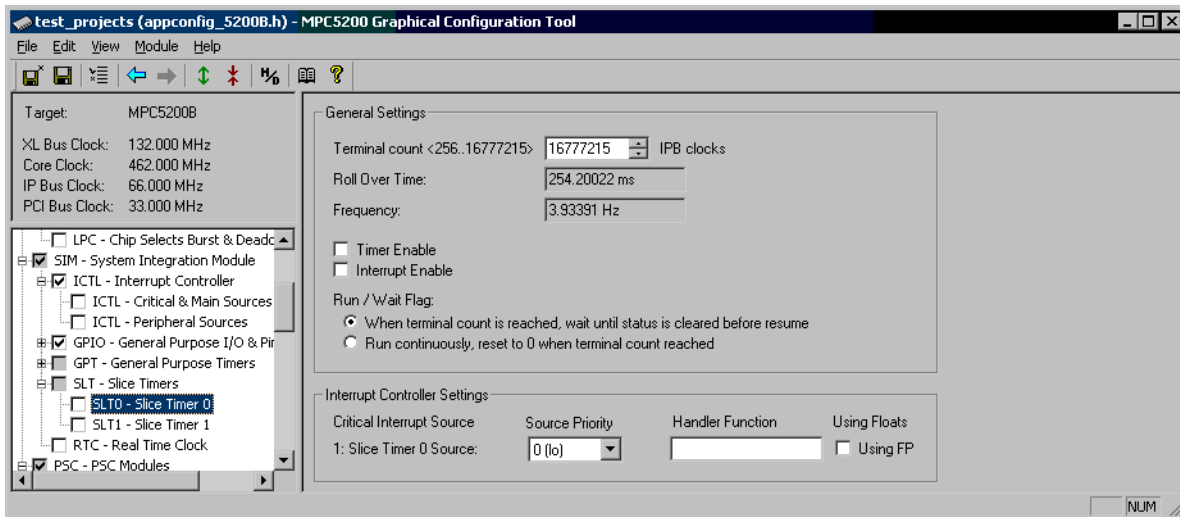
test_projects (appconfig_5200B.h) - MPC5200 Graphical Configuration Tool

File Edit View Module Help

Target: MPC5200B
XL Bus Clock: 132.000 MHz
Core Clock: 462.000 MHz
IP Bus Clock: 66.000 MHz
PCI Bus Clock: 33.000 MHz

LPC - Chip Selects Burst & Deadc
SIM - System Integration Module
ICTL - Interrupt Controller
ICTL - Critical & Main Sources
ICTL - Peripheral Sources
GPIO - General Purpose I/O & Pir
GPT - General Purpose Timers
SLT - Slice Timers
SLT0 - Slice Timer 0
SLT1 - Slice Timer 1
RTC - Real Time Clock
PSC - PSC Modules

General Settings
Terminal count <256..16777215> 16777215 IPB clocks
Roll Over Time: 254.20022 ms
Frequency: 3.93391 Hz
Timer Enable
Interrupt Enable
Run / Wait Flag:
When terminal count is reached, wait until status is cleared before resume
Run continuously, reset to 0 when terminal count reached

Interrupt Controller Settings
| Critical Interrupt Source | Source Priority | Handler Function | Using Floats |
|---|---|---|---|
| 1: Slice Timer 0 Source: | 0 (lo) | | Using FP |

NUM